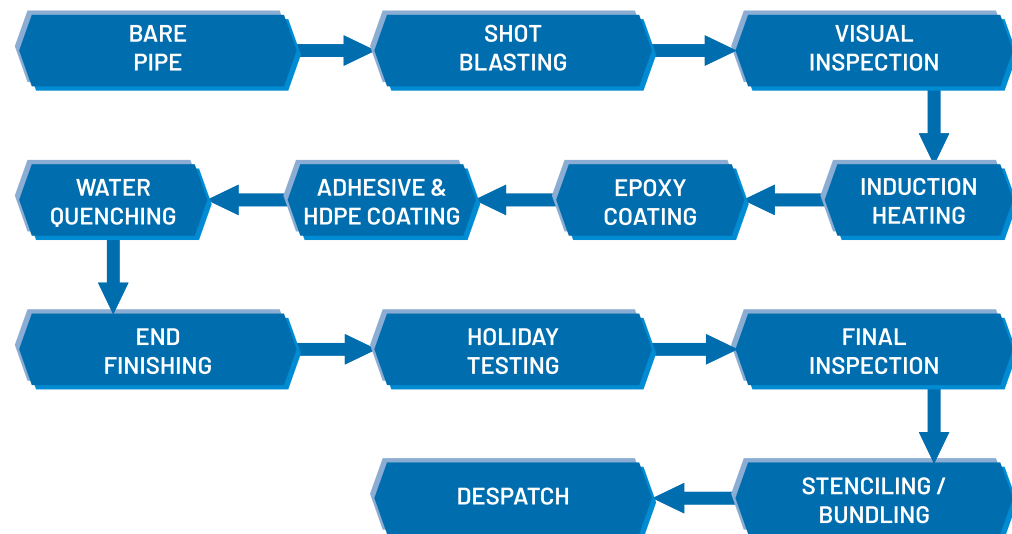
BARE PIPE

SHOT BLASTING

VISUAL INSPECTION

INDUCTION HEATING

EPOXY COATING

ADHESIVE & HDPE COATING

WATER QUENCHING

END FINISHING

HOLIDAY TESTING

FINAL INSPECTION

STENCILING / BUNDLING

DESPATCH